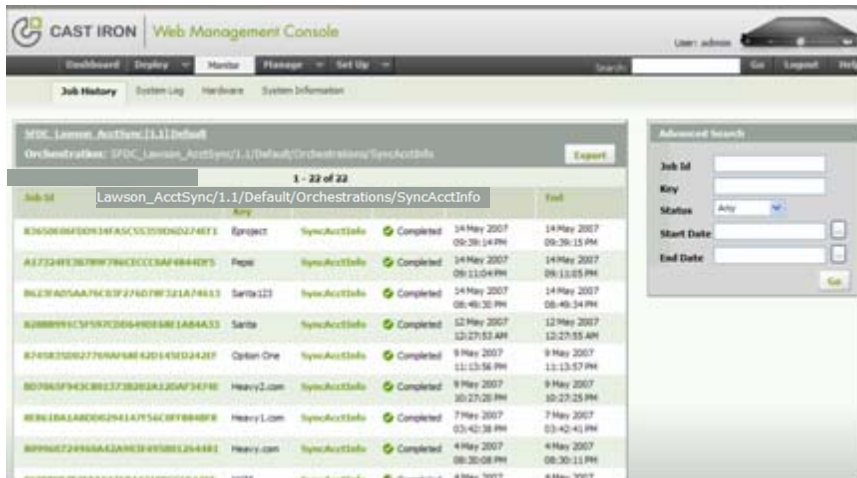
CAST IRON | Web Management Console

User: admin

Dashboard Deploy Monitor Manage Set Up Search: Go Logout Help

Job History System Log Hardware System Information

SFDC_Lawson_AcctSync(1.1)Default

Orchestration: SFDC_Lawson_AcctSync/1.1/Default/Orchestrations/SyncAcctInfo

Export

Lawson_AcctSync/1.1/Default/Orchestrations/SyncAcctInfo

1 - 22 of 22

| Job Id | Key | | Status | Start | End |
|---|---|---|---|---|---|
| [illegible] | Eproject | SyncAcctInfo | Completed | 14 May 2007 09:39:14 PM | 14 May 2007 09:39:15 PM |
| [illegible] | Pepe | SyncAcctInfo | Completed | 14 May 2007 09:11:04 PM | 14 May 2007 09:11:05 PM |
| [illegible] | Santa123 | SyncAcctInfo | Completed | 14 May 2007 08:49:30 PM | 14 May 2007 08:49:34 PM |
| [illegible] | Santa | SyncAcctInfo | Completed | 12 May 2007 12:27:53 AM | 12 May 2007 12:27:55 AM |
| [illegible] | Option One | SyncAcctInfo | Completed | 9 May 2007 11:13:56 PM | 9 May 2007 11:13:57 PM |
| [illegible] | Heavy2.com | SyncAcctInfo | Completed | 9 May 2007 10:27:20 PM | 9 May 2007 10:27:25 PM |
| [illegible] | Heavy1.com | SyncAcctInfo | Completed | 7 May 2007 03:42:38 PM | 7 May 2007 03:42:41 PM |
| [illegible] | Heavy.com | SyncAcctInfo | Completed | 4 May 2007 08:30:08 PM | 4 May 2007 08:30:11 PM |

Advanced Search

Job Id

Key

Status Any

Start Date

End Date

Go